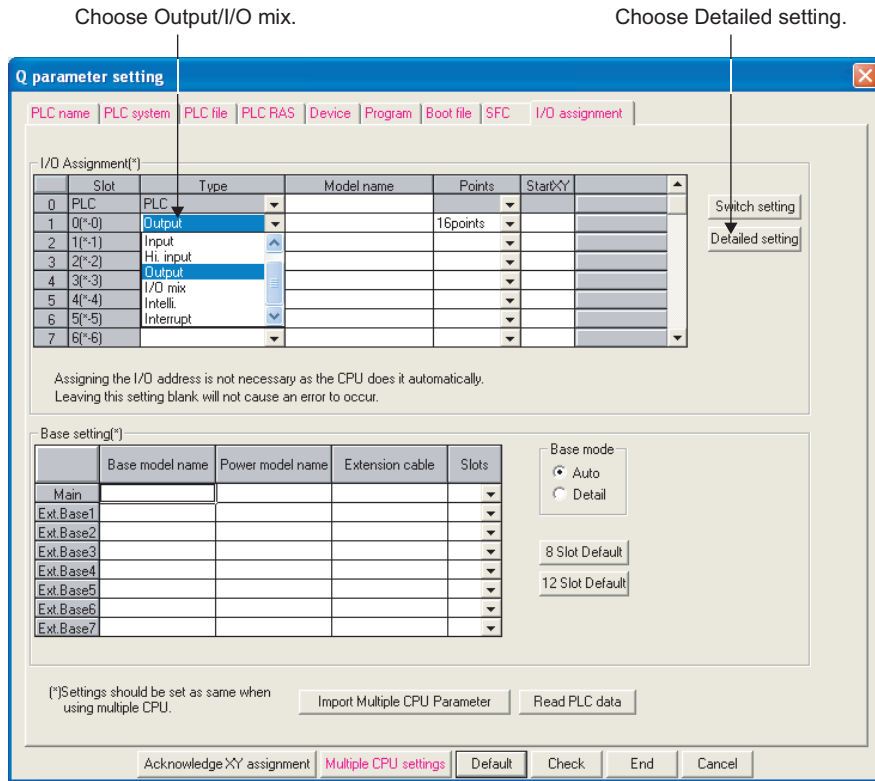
Choose Output/I/O mix.

Choose Detailed setting.

Q parameter setting

PLC name | PLC system | PLC file | PLC RAS | Device | Program | Boot file | SFC | I/O assignment

I/O Assignment(*)

| | Slot | Type | Model name | Points | StartXY | |
|---|---|---|---|---|---|---|
| 0 | PLC | PLC | | | | |
| 1 | 0(*-0) | Output | | 16points | | |
| 2 | 1(*-1) | Input | | | | |
| 3 | 2(*-2) | Hi. input | | | | |
| 4 | 3(*-3) | Output | | | | |
| 5 | 4(*-4) | I/O mix | | | | |
| 6 | 5(*-5) | Intelli. | | | | |
| 7 | 6(*-6) | Interrupt | | | | |

Switch setting

Detailed setting

Assigning the I/O address is not necessary as the CPU does it automatically.
Leaving this setting blank will not cause an error to occur.

Base setting(*)

| | Base model name | Power model name | Extension cable | Slots |
|---|---|---|---|---|
| Main | | | | |
| Ext.Base1 | | | | |
| Ext.Base2 | | | | |
| Ext.Base3 | | | | |
| Ext.Base4 | | | | |
| Ext.Base5 | | | | |
| Ext.Base6 | | | | |
| Ext.Base7 | | | | |

Base mode
Auto
Detail

8 Slot Default

12 Slot Default

(*)Settings should be set as same when using multiple CPU.

Import Multiple CPU Parameter

Read PLC data

Acknowledge XY assignment | Multiple CPU settings | Default | Check | End | Cancel